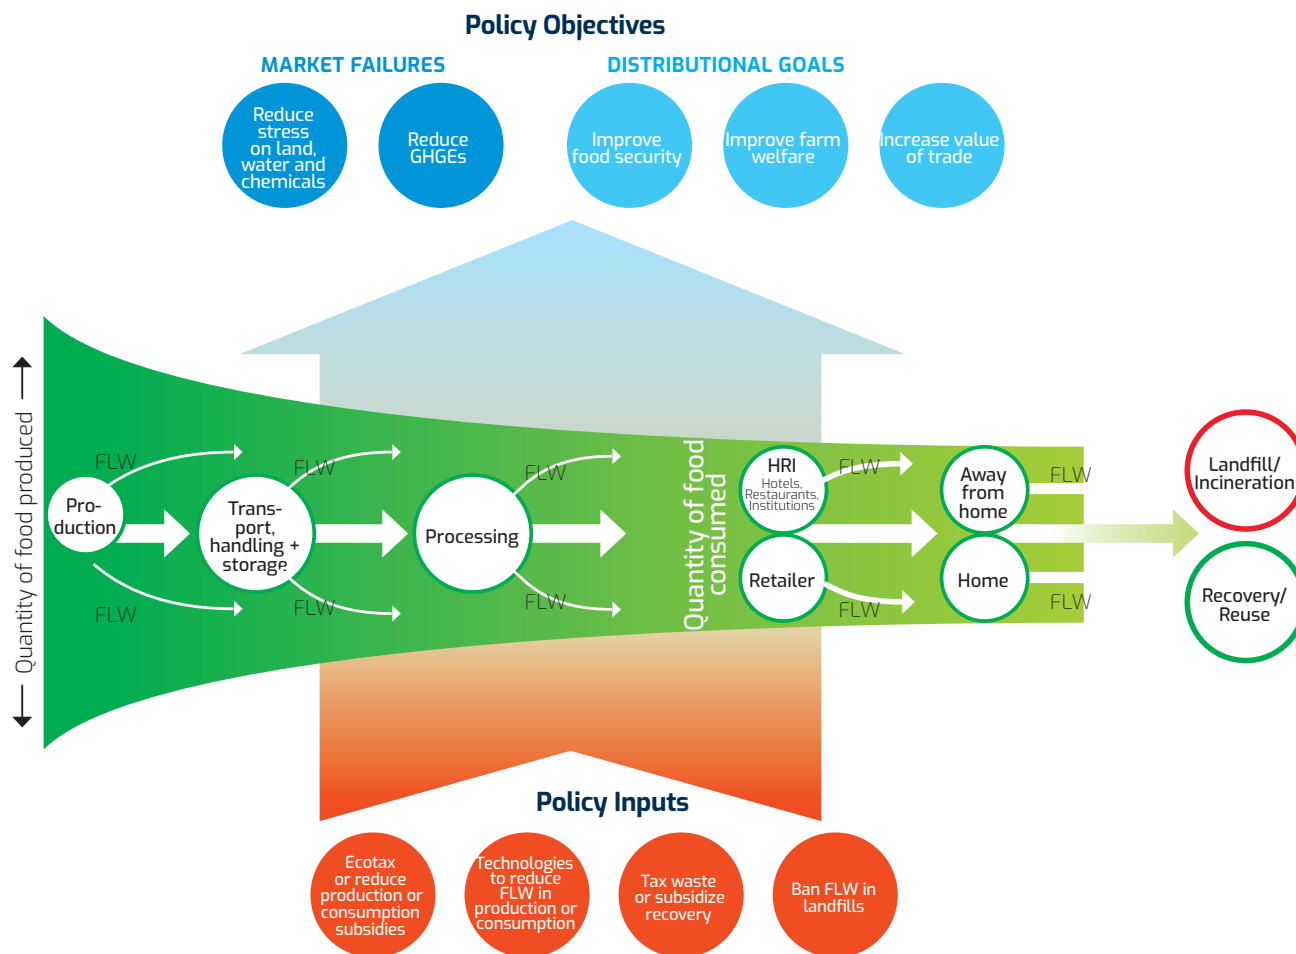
Policy Objectives

MARKET FAILURES

DISTRIBUTIONAL GOALS

Reduce stress on land, water and chemicals

Reduce GHGEs

Improve food security

Improve farm welfare

Increase value of trade

Quantity of food produced

FLW

Pro-duction

FLW

FLW

Trans-port, handling + storage

FLW

FLW

Processing

FLW

Quantity of food consumed

HRI
Hotels, Restaurants, Institutions

FLW

Retailer

FLW

Away from home

FLW

Home

FLW

Landfill/ Incineration

Recovery/ Reuse

Policy Inputs

Ecotax or reduce production or consumption subsidies

Technologies to reduce FLW in production or consumption

Tax waste or subsidize recovery

Ban FLW in landfills